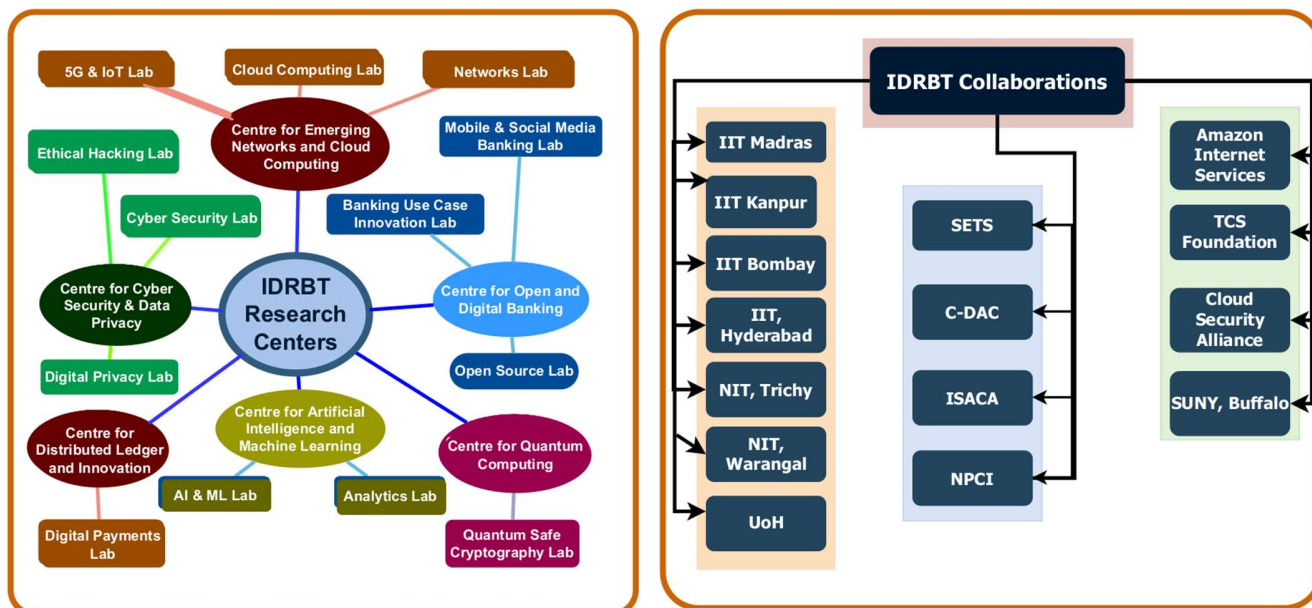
5G & IoT Lab

Cloud Computing Lab

Networks Lab

Centre for Emerging Networks and Cloud Computing

Mobile & Social Media Banking Lab

Ethical Hacking Lab

Cyber Security Lab

Banking Use Case Innovation Lab

Centre for Cyber Security & Data Privacy

IDRBT Research Centers

Centre for Open and Digital Banking

Digital Privacy Lab

Open Source Lab

Centre for Distributed Ledger and Innovation

Centre for Artificial Intelligence and Machine Learning

Centre for Quantum Computing

AI & ML Lab

Analytics Lab

Digital Payments Lab

Quantum Safe Cryptography Lab

IDRBT Collaborations

IIT Madras

IIT Kanpur

IIT Bombay

IIT, Hyderabad

NIT, Trichy

NIT, Warangal

UoH

SETS

C-DAC

ISACA

NPCI

Amazon Internet Services

TCS Foundation

Cloud Security Alliance

SUNY, Buffalo